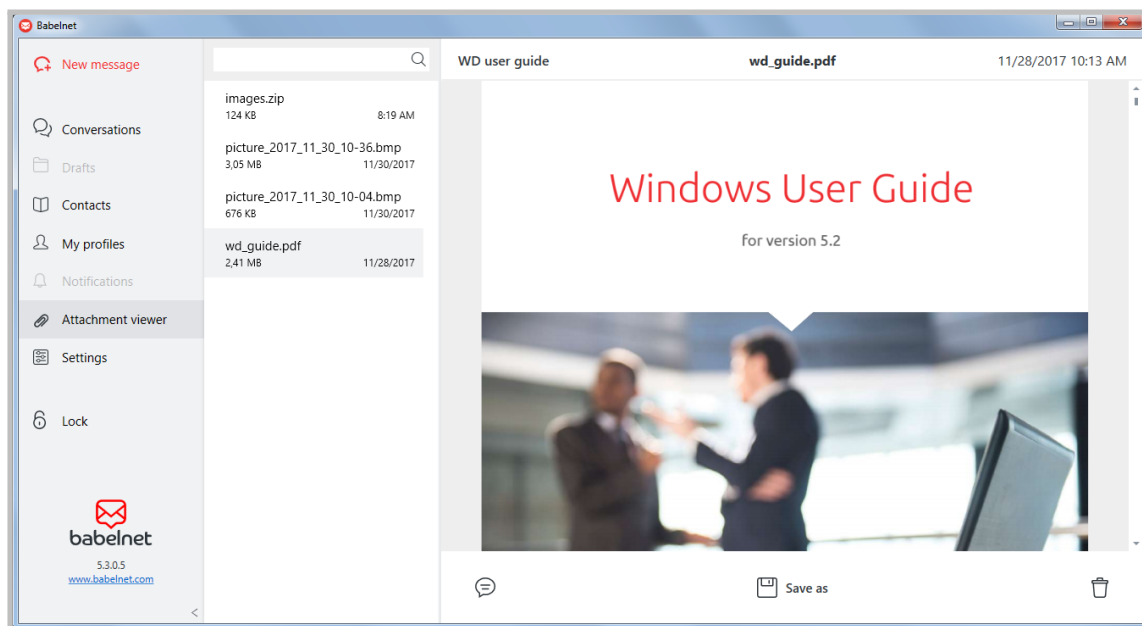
Babelnet

New message

Conversations

Drafts

Contacts

My profiles

Notifications

Attachment viewer

Settings

Lock

babelnet

5.3.0.5

www.babelnet.com

images.zip
124 KB 8:19 AM

picture_2017_11_30_10-36.bmp
3,05 MB 11/30/2017

picture_2017_11_30_10-04.bmp
676 KB 11/30/2017

wd_guide.pdf
2,41 MB 11/28/2017

WD user guide

wd_guide.pdf

11/28/2017 10:13 AM

Windows User Guide

for version 5.2

Save as